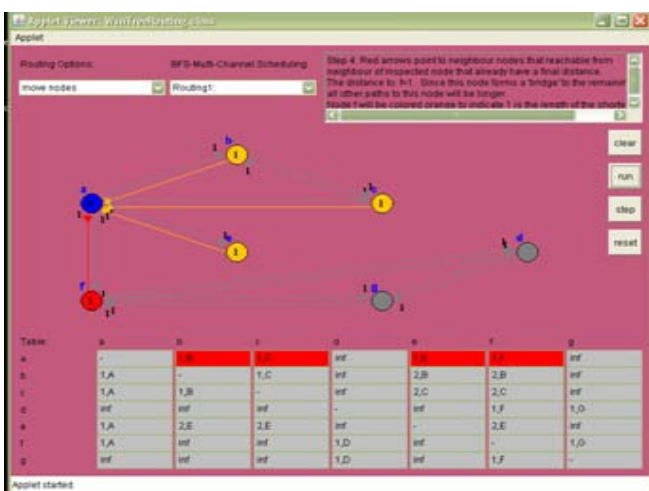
Applet Viewer: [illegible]

Applet

Routing Options:

BFS-Multi-Channel Scheduling

move nodes

Routing1:

Step 4. Red arrows point to neighbour nodes that reachable from neighbour of inspected node that already have a final distance. The distance to: N-1. Since this node forms a 'bridge' to the remaining all other paths to this node will be longer. Node f will be colored orange to indicate 1 is the length of the shorte

clear

run

step

reset

a b c d e f g

1 1 1 1 1 1 1 1 1 1 1 1 1

| Table | a | b | c | d | e | f | g |
|---|---|---|---|---|---|---|---|
| a | - | 1,B | 1,C | inf | 1,E | 1,F | inf |
| b | 1,A | - | 1,C | inf | 2,B | 2,B | inf |
| c | 1,A | 1,B | - | inf | 2,C | 2,C | inf |
| d | inf | inf | inf | - | inf | 1,F | 1,G |
| e | 1,A | 2,E | 2,E | inf | - | 2,E | inf |
| f | 1,A | inf | inf | 1,D | inf | - | 1,G |
| g | inf | inf | inf | 1,D | inf | 1,F | - |

Applet started.